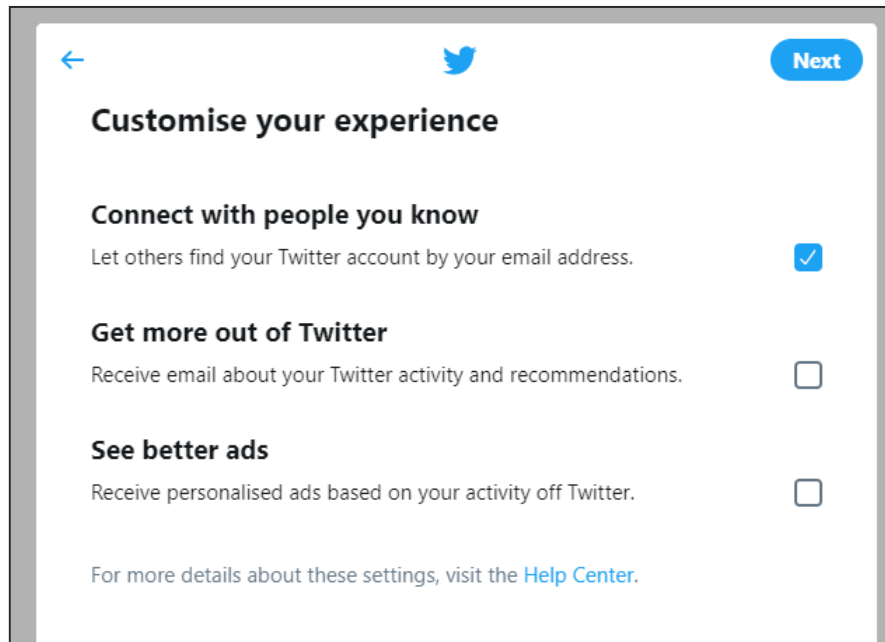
Next

Customise your experience

Connect with people you know

Let others find your Twitter account by your email address.

Get more out of Twitter

Receive email about your Twitter activity and recommendations.

See better ads

Receive personalised ads based on your activity off Twitter.

For more details about these settings, visit the Help Center.